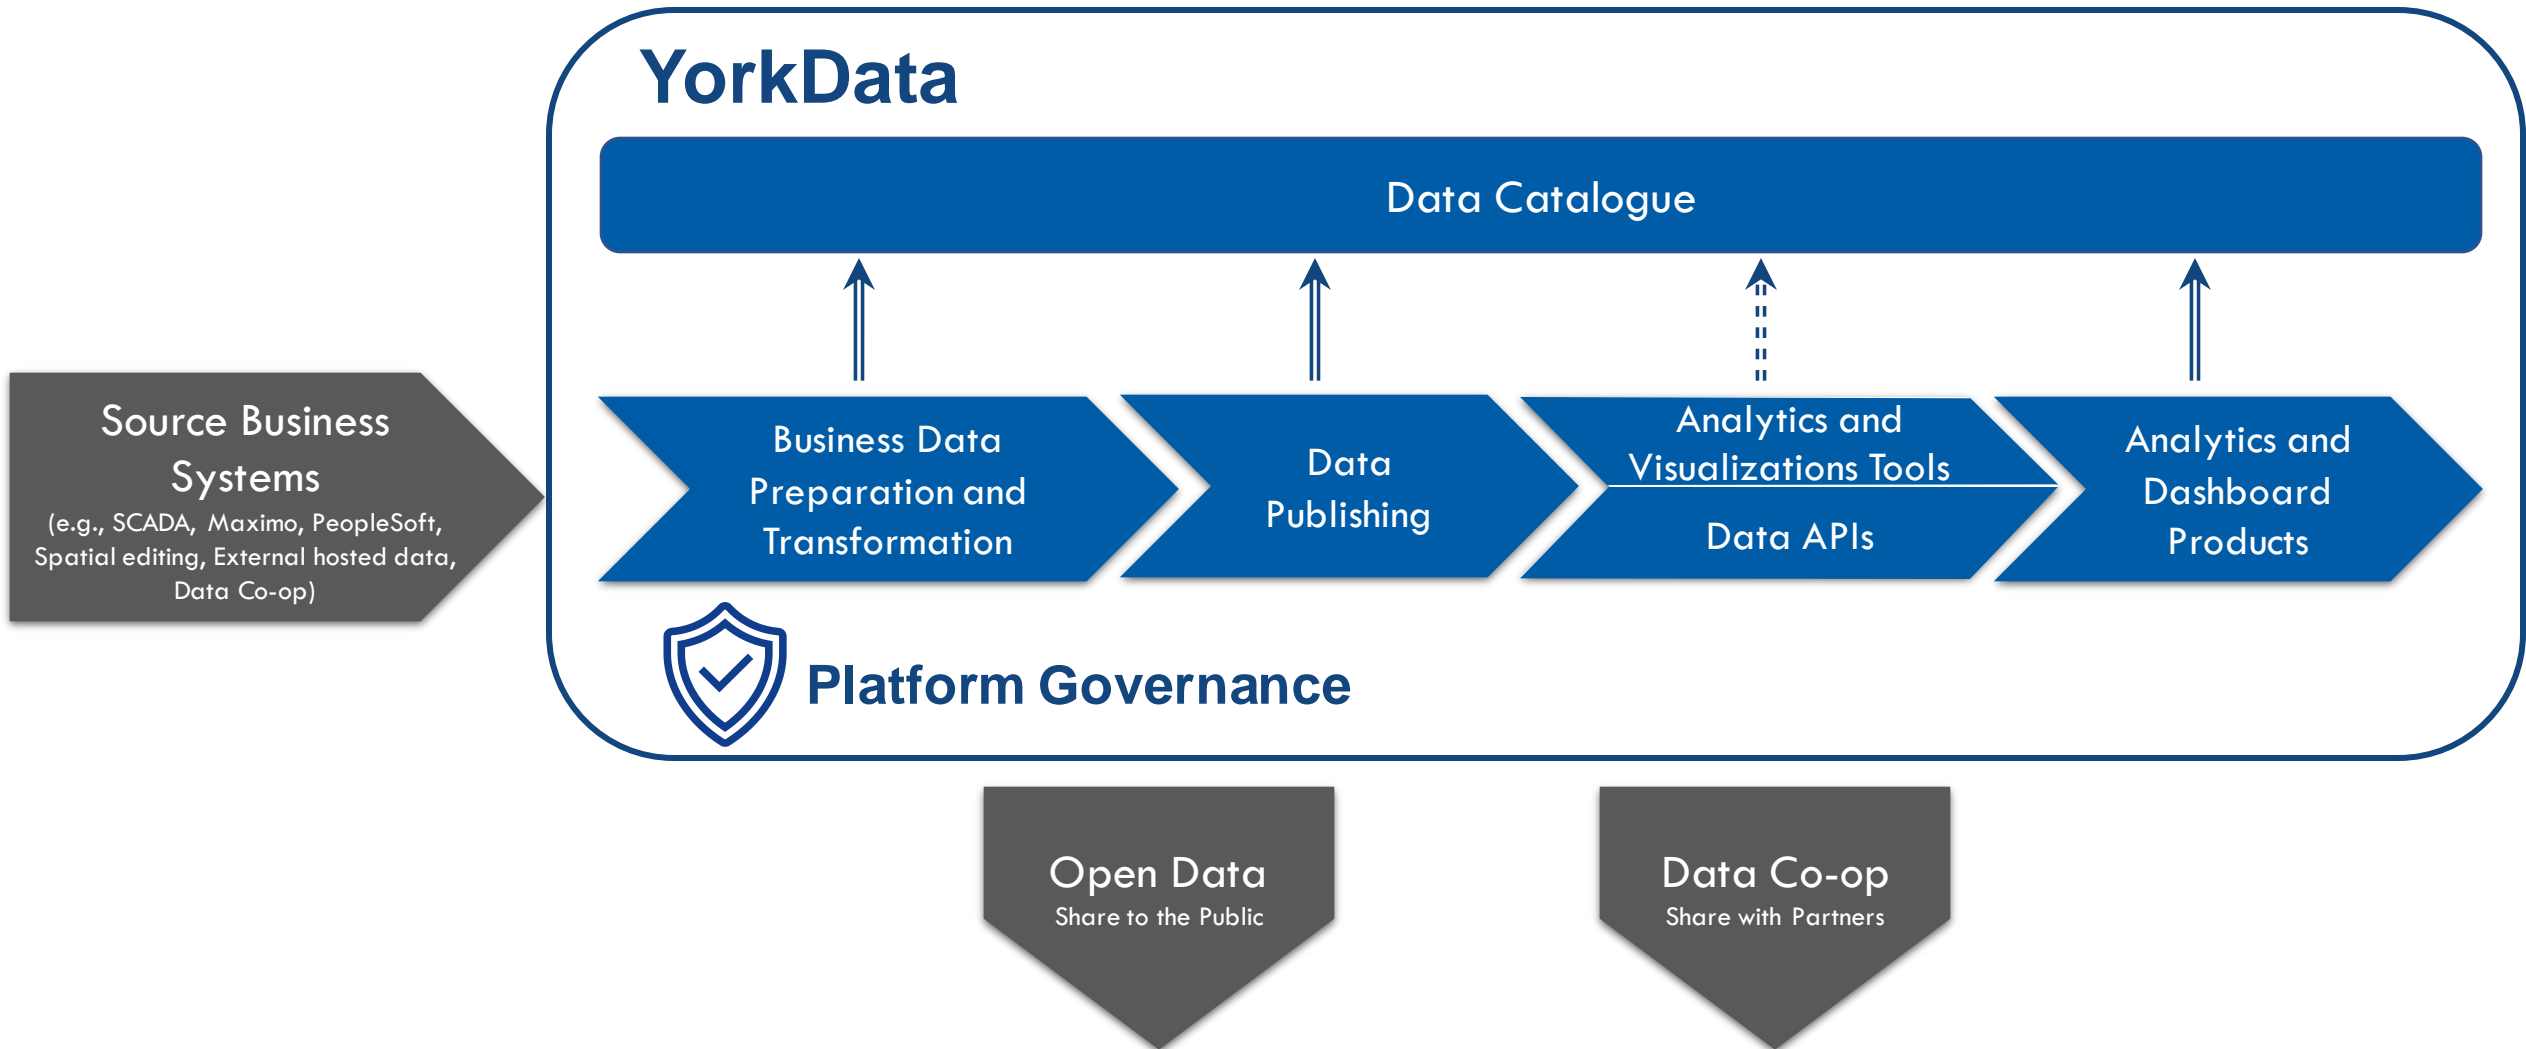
YorkData

Data Catalogue

Source Business Systems
(e.g., SCADA, Maximo, PeopleSoft, Spatial editing, External hosted data, Data Co-op)

Business Data Preparation and Transformation

Data Publishing

Analytics and Visualizations Tools

Data APIs

Analytics and Dashboard Products

Platform Governance

Open Data
Share to the Public

Data Co-op
Share with Partners